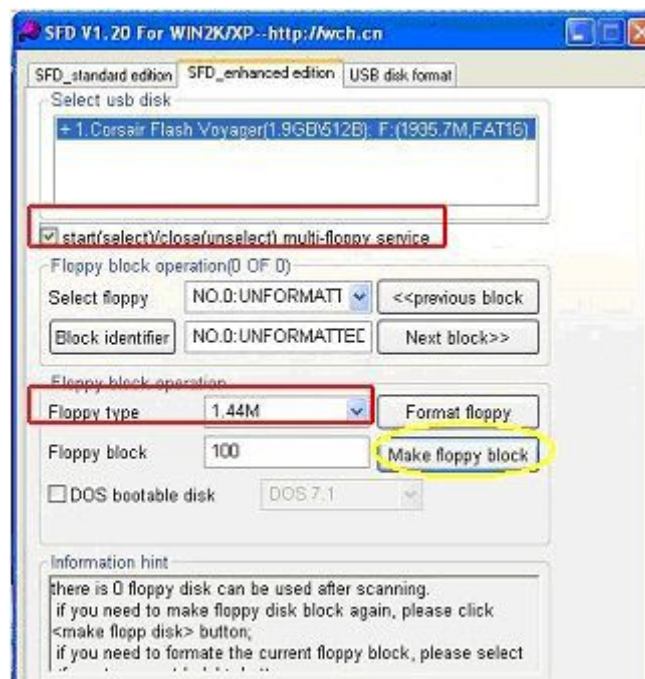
SFD V1.20 For WIN2K/XP--http://wch.cn

SFD_standard edition | SFD_enhanced edition | USB disk format

Select usb disk

+ 1.Corsair Flash Voyager(1.9GB\512B): F:(1935.7M,FAT16)

start(select)/close(unselect) multi-floppy service

Floppy block operation(0 OF 0)

Select floppy | NO.0:UNFORMATT | <<previous block

Block identifier | NO.0:UNFORMATTED | Next block>>

Floppy block operation

Floppy type | 1.44M | Format floppy

Floppy block | 100 | Make floppy block

DOS bootable disk | DOS 7.1

Information hint

there is 0 floppy disk can be used after scanning.
if you need to make floppy disk block again, please click <make flopp disk> button;
if you need to formate the current floppy block, please select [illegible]